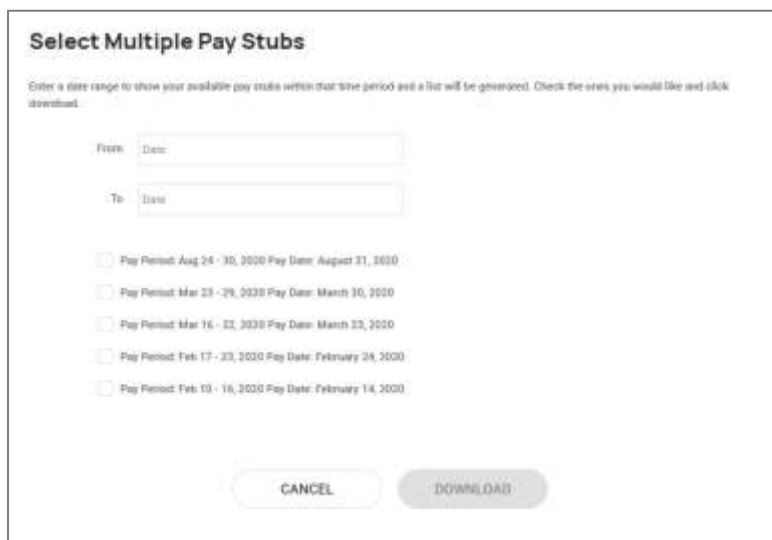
Select Multiple Pay Stubs

Enter a date range to show your available pay stubs within that time period and a list will be generated. Check the ones you would like and click download.

From Date

To Date

Pay Period: Aug 24 - 30, 2020 Pay Date: August 31, 2020

Pay Period: Mar 23 - 29, 2020 Pay Date: March 30, 2020

Pay Period: Mar 16 - 22, 2020 Pay Date: March 23, 2020

Pay Period: Feb 17 - 23, 2020 Pay Date: February 24, 2020

Pay Period: Feb 10 - 16, 2020 Pay Date: February 14, 2020

CANCEL

DOWNLOAD